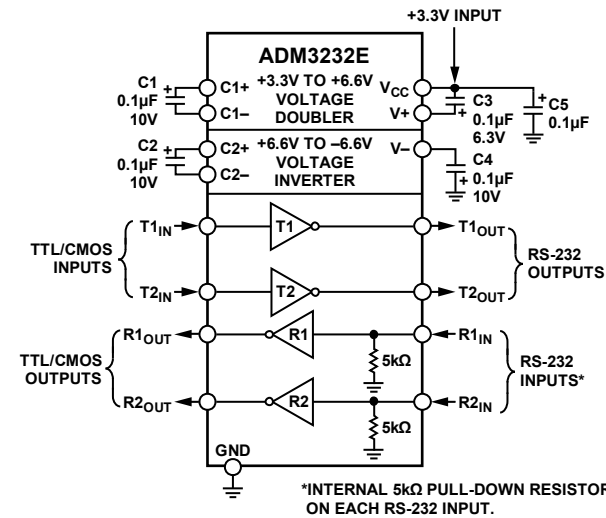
+3.3V INPUT

ADM3232E

C1 0.1µF 10V

+

C1+

C1–

+3.3V TO +6.6V VOLTAGE DOUBLER

$V_{CC}$

V+

C3 0.1µF 6.3V

+

C5 0.1µF

+

C2 0.1µF 10V

+

C2+

C2–

+6.6V TO –6.6V VOLTAGE INVERTER

V–

C4 0.1µF 10V

+

TTL/CMOS INPUTS

$T1_{IN}$

T1

$T1_{OUT}$

$T2_{IN}$

T2

$T2_{OUT}$

RS-232 OUTPUTS

TTL/CMOS OUTPUTS

$R1_{OUT}$

R1

$R1_{IN}$

5kΩ

$R2_{OUT}$

R2

$R2_{IN}$

5kΩ

RS-232 INPUTS*

GND

*INTERNAL 5kΩ PULL-DOWN RESISTOR ON EACH RS-232 INPUT.